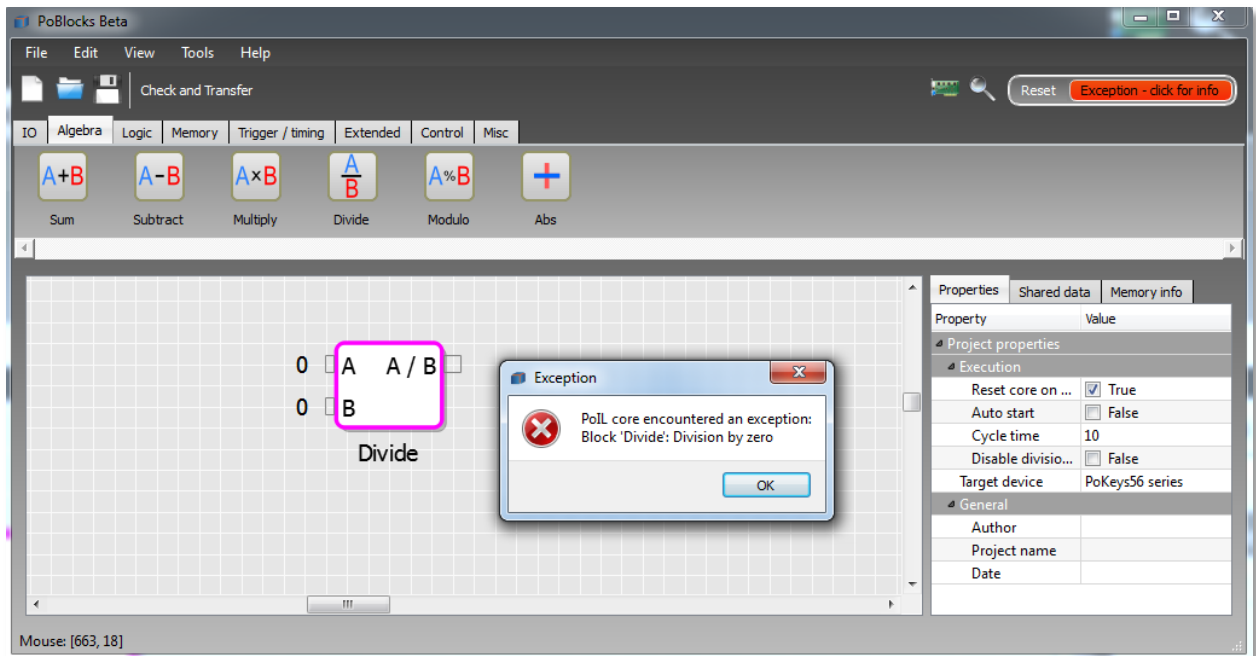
PoBlocks Beta

File Edit View Tools Help

Check and Transfer

Reset Exception - click for info

IO Algebra Logic Memory Trigger / timing Extended Control Misc

A+B Sum
A-B Subtract
A×B Multiply
$\frac{A}{B}$ Divide
A%B Modulo
Abs

0 A A / B
0 B
Divide

Exception

PoIL core encountered an exception:
Block 'Divide': Division by zero

OK

Properties Shared data Memory info

| Property | Value |
|---|---|
| Project properties | |
| Execution | |
| Reset core on ... | True |
| Auto start | False |
| Cycle time | 10 |
| Disable divisio... | False |
| Target device | PoKeys56 series |
| General | |
| Author | |
| Project name | |
| Date | |

Mouse: [663, 18]